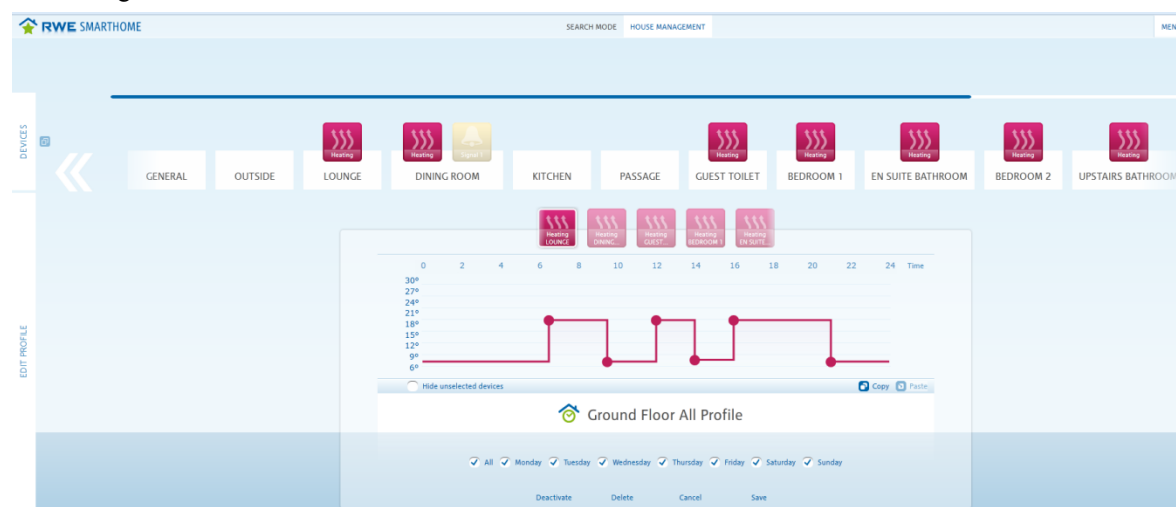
RWE SMARTHOME

SEARCH MODE HOUSE MANAGEMENT

MEN

DEVICES

EDIT PROFILE

Heating Heating Signal 1 Heating Heating Heating Heating Heating

GENERAL OUTSIDE LOUNGE DINING ROOM KITCHEN PASSAGE GUEST TOILET BEDROOM 1 EN SUITE BATHROOM BEDROOM 2 UPSTAIRS BATHROOM

Heating LOUNGE Heating DINING... Heating GUEST... Heating BEDROOM 1 Heating EN SUITE...

0 2 4 6 8 10 12 14 16 18 20 22 24 Time

30°
27°
24°
21°
18°
15°
12°
9°
6°

Hide unselected devices

Copy Paste

Ground Floor All Profile

All Monday Tuesday Wednesday Thursday Friday Saturday Sunday

Deactivate Delete Cancel Save